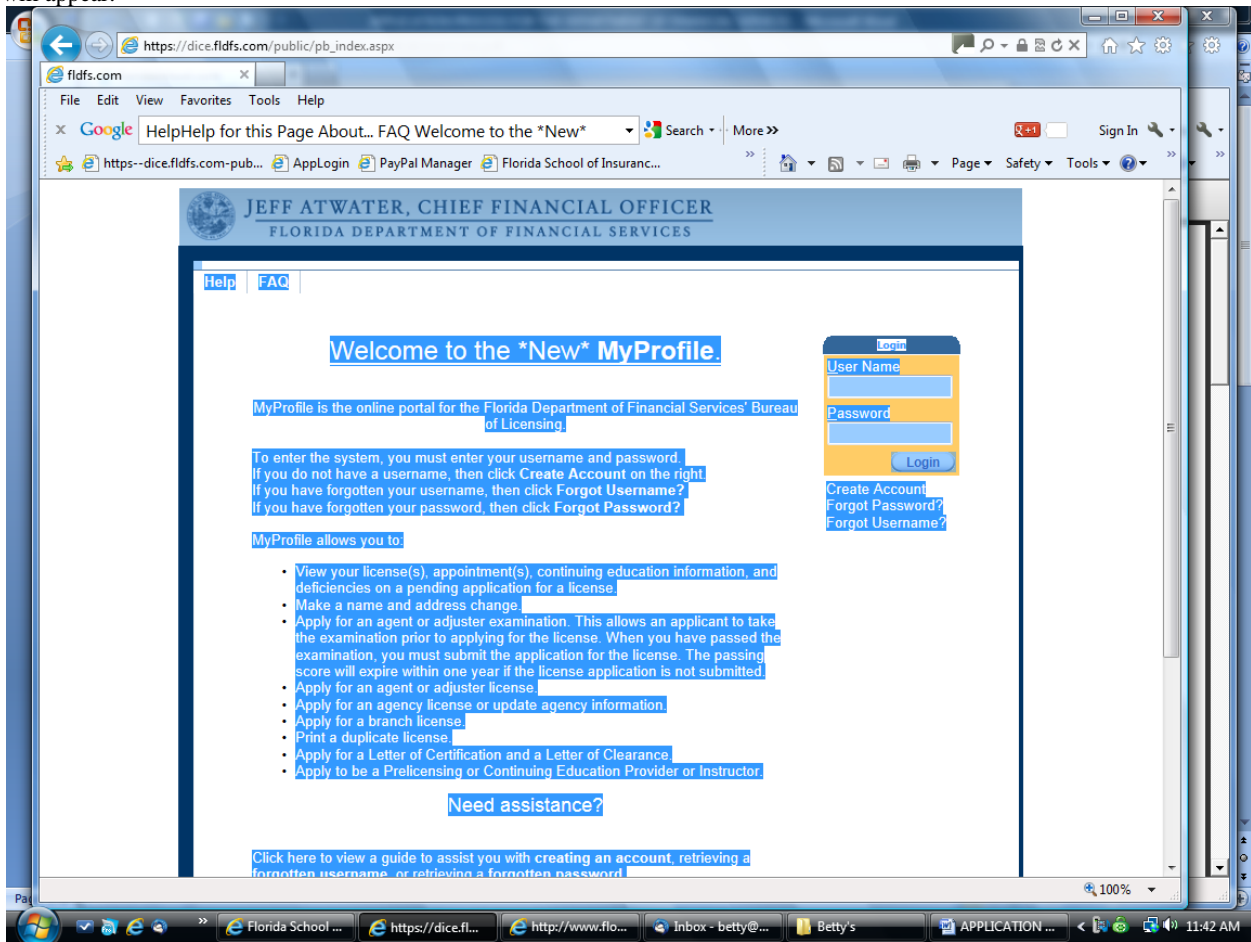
will appear:

https://dice.fldfs.com/public/pb_index.aspx

fldfs.com

File Edit View Favorites Tools Help

Google HelpHelp for this Page About... FAQ Welcome to the *New* Search More

Sign In

https--dice.fldfs.com-pub... AppLogin PayPal Manager Florida School of Insuranc...

Page Safety Tools

JEFF ATWATER, CHIEF FINANCIAL OFFICER
FLORIDA DEPARTMENT OF FINANCIAL SERVICES

Help FAQ

Welcome to the *New* **MyProfile**.

MyProfile is the online portal for the Florida Department of Financial Services' Bureau of Licensing.

To enter the system, you must enter your username and password.
If you do not have a username, then click **Create Account** on the right.
If you have forgotten your username, then click **Forgot Username?**
If you have forgotten your password, then click **Forgot Password?**

MyProfile allows you to:

- View your license(s), appointment(s), continuing education information, and deficiencies on a pending application for a license.
- Make a name and address change.
- Apply for an agent or adjuster examination. This allows an applicant to take the examination prior to applying for the license. When you have passed the examination, you must submit the application for the license. The passing score will expire within one year if the license application is not submitted.
- Apply for an agent or adjuster license.
- Apply for an agency license or update agency information.
- Apply for a branch license.
- Print a duplicate license.
- Apply for a Letter of Certification and a Letter of Clearance.
- Apply to be a Prelicensing or Continuing Education Provider or Instructor.

Need assistance?

Click here to view a guide to assist you with **creating an account**, retrieving a forgotten username, or retrieving a forgotten password.

Login
User Name
Password
Login
Create Account
Forgot Password?
Forgot Username?

100%

Florida School ... https://dice.fl... http://www.flo... Inbox - betty@... Betty's APPLICATION ... 11:42 AM